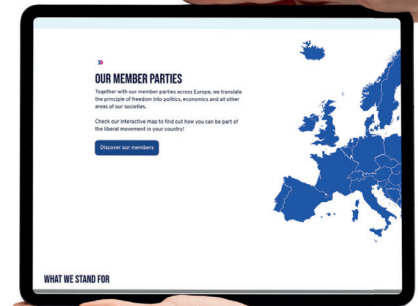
OUR MEMBER PARTIES

Together with our member parties across Europe, we translate the principle of freedom into politics, economics and all other areas of our societies.

Check our interactive map to find out how you can be part of the liberal movement in your country!

Discover our members

WHAT WE STAND FOR